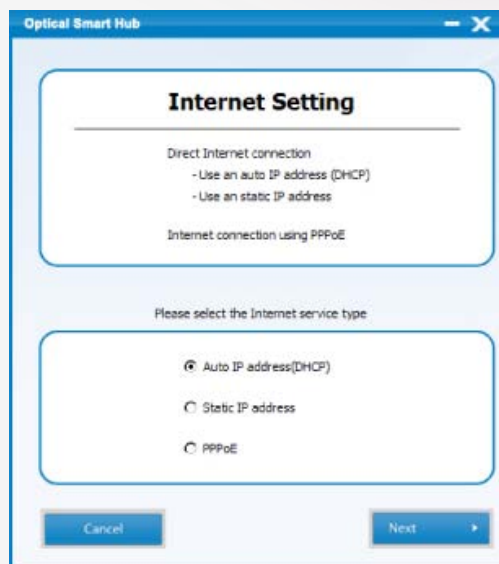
Optical Smart Hub

Internet Setting

Direct Internet connection
- Use an auto IP address (DHCP)
- Use an static IP address

Internet connection using PPPoE

Please select the Internet service type

Auto IP address(DHCP)

Static IP address

PPPoE

Cancel

Next